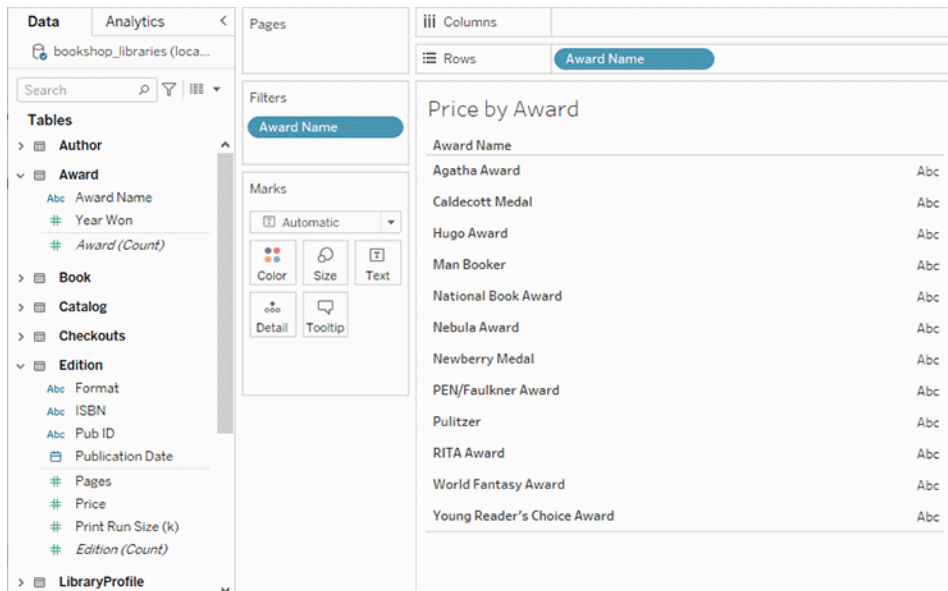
Data Analytics <

bookshop_libraries (loca...

Search

Tables

> Author
∨ Award
Abc Award Name
# Year Won
# Award (Count)
> Book
> Catalog
> Checkouts
∨ Edition
Abc Format
Abc ISBN
Abc Pub ID
Publication Date
# Pages
# Price
# Print Run Size (k)
# Edition (Count)
> LibraryProfile

Pages

Filters
Award Name

Marks
Automatic
Color
Size
Text
Detail
Tooltip

Columns
Rows
Award Name

Price by Award

| Award Name | |
|---|---|
| Agatha Award | Abc |
| Caldecott Medal | Abc |
| Hugo Award | Abc |
| Man Booker | Abc |
| National Book Award | Abc |
| Nebula Award | Abc |
| Newberry Medal | Abc |
| PEN/Faulkner Award | Abc |
| Pulitzer | Abc |
| RITA Award | Abc |
| World Fantasy Award | Abc |
| Young Reader's Choice Award | Abc |